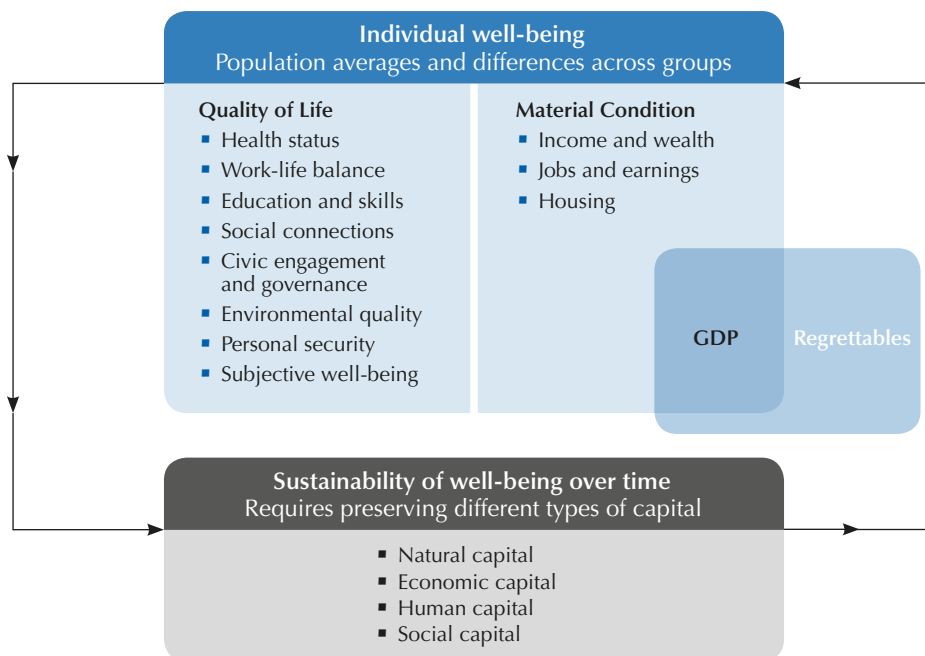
Individual well-being
Population averages and differences across groups

Quality of Life
- Health status
- Work-life balance
- Education and skills
- Social connections
- Civic engagement and governance
- Environmental quality
- Personal security
- Subjective well-being

Material Condition
- Income and wealth
- Jobs and earnings
- Housing

GDP

Regrettables

Sustainability of well-being over time
Requires preserving different types of capital

- Natural capital
- Economic capital
- Human capital
- Social capital